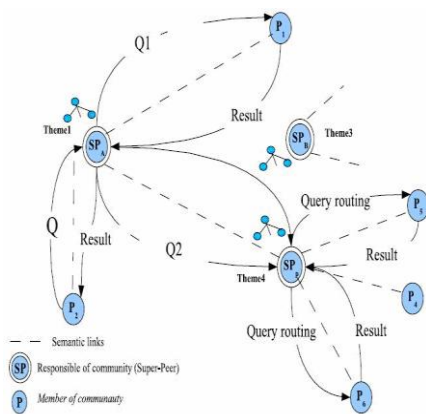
Q1

$P_1$

Theme1

$SP_A$

Result

$SP_B$

Theme3

Query routing

$P_3$

Q

Result

Q2

Theme4

$SP_D$

Result

$P_4$

$P_2$

Query routing

Result

$P_5$

Semantic links

SP Responsible of community (Super-Peer)

P Member of communauty